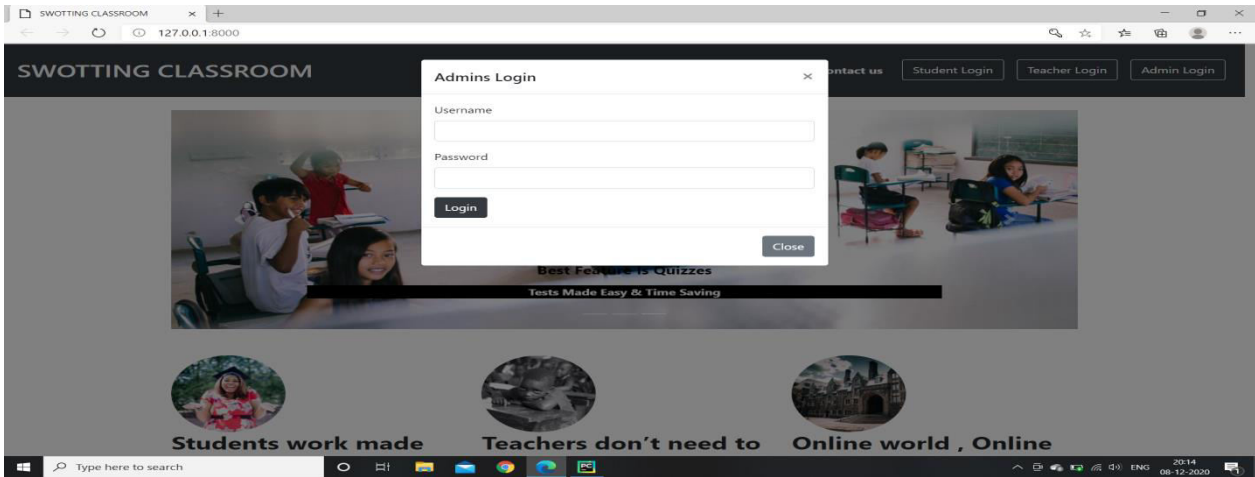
SWOTTING CLASSROOM ×

127.0.0.1:8000

SWOTTING CLASSROOM

ntact us Student Login Teacher Login Admin Login

Admins Login ×

Username

Password

Login

Close

Best Fea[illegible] Quizzes

Tests Made Easy & Time Saving

Students work made

Teachers don't need to

Online world , Online

Type here to search

ENG 20:14 08-12-2020